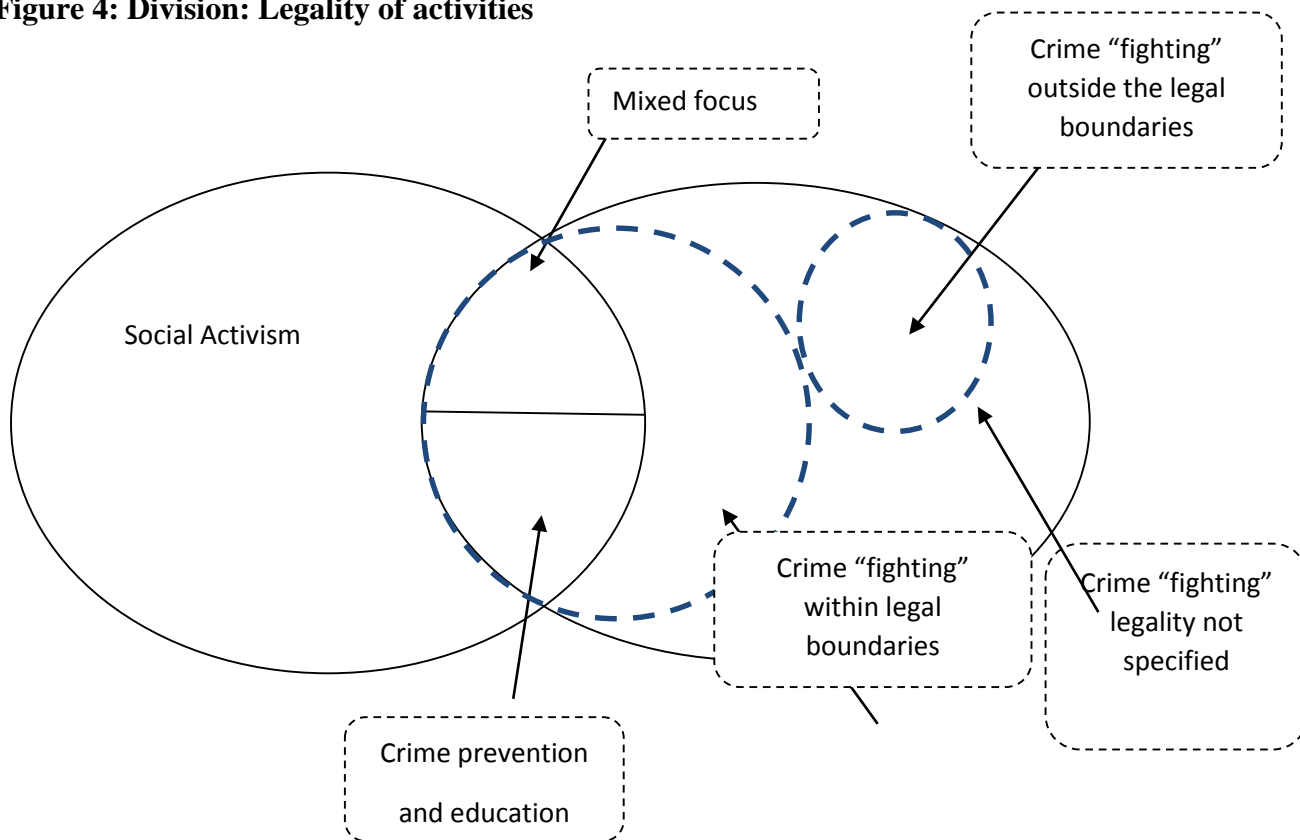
Figure 4: Division: Legality of activities

Crime “fighting” outside the legal boundaries

Mixed focus

Social Activism

Crime “fighting” within legal boundaries

Crime “fighting” legality not specified

Crime prevention and education